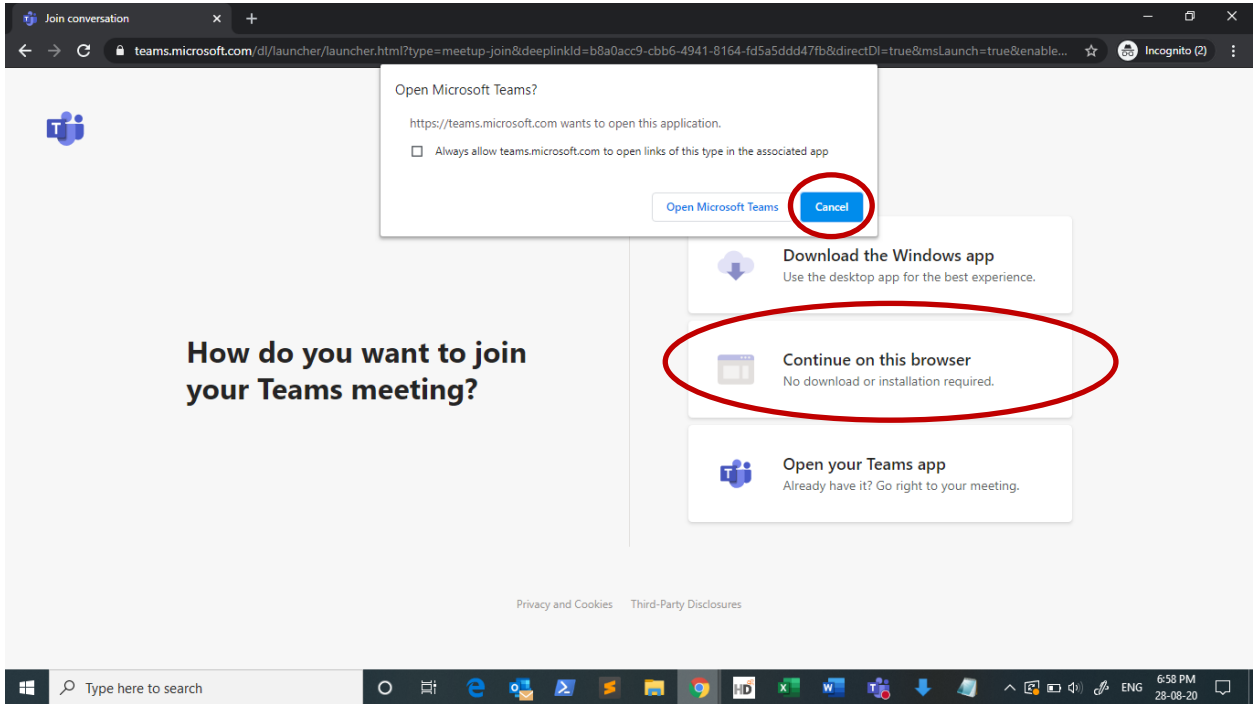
Join conversation

teams.microsoft.com/dl/launcher/launcher.html?type=meetup-join&deeplinkId=b8a0acc9-cbb6-4941-8164-fd5a5ddd47fb&directDl=true&msLaunch=true&enable...

Incognito (2)

Open Microsoft Teams?

https://teams.microsoft.com wants to open this application.

Always allow teams.microsoft.com to open links of this type in the associated app

Open Microsoft Teams

Cancel

How do you want to join your Teams meeting?

Download the Windows app
Use the desktop app for the best experience.

Continue on this browser
No download or installation required.

Open your Teams app
Already have it? Go right to your meeting.

Privacy and Cookies Third-Party Disclosures

Type here to search

ENG 6:58 PM 28-08-20